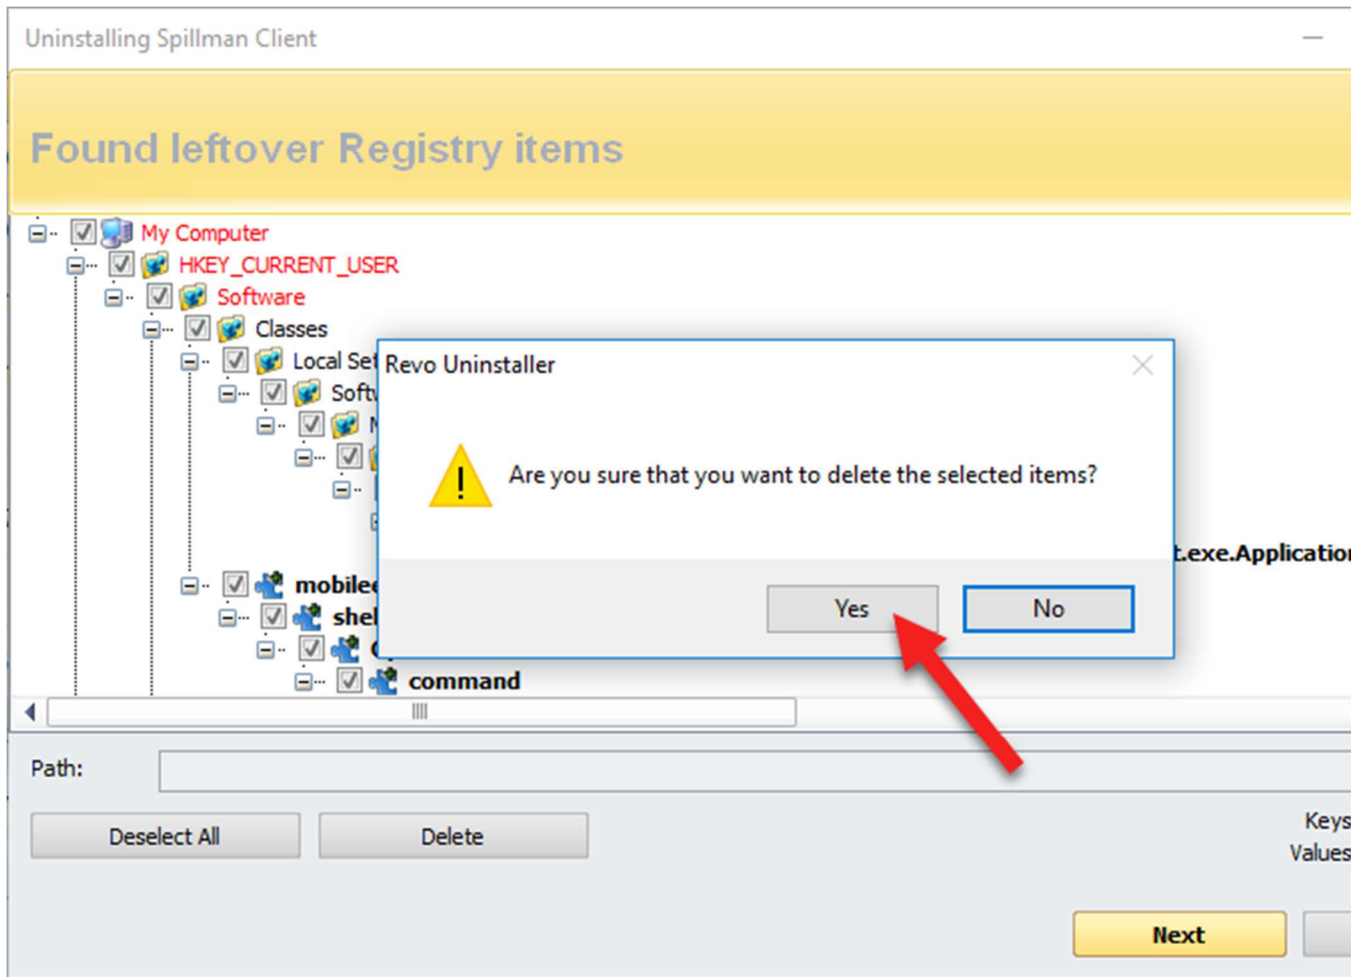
Uninstalling Spillman Client

Found leftover Registry items

My Computer
HKEY_CURRENT_USER
Software
Classes
Local Set
Soft
mobile
shel
command
t.exe.Applicatio

Revo Uninstaller

Are you sure that you want to delete the selected items?

Yes
No

Path:

Deselect All
Delete

Keys
Values

Next